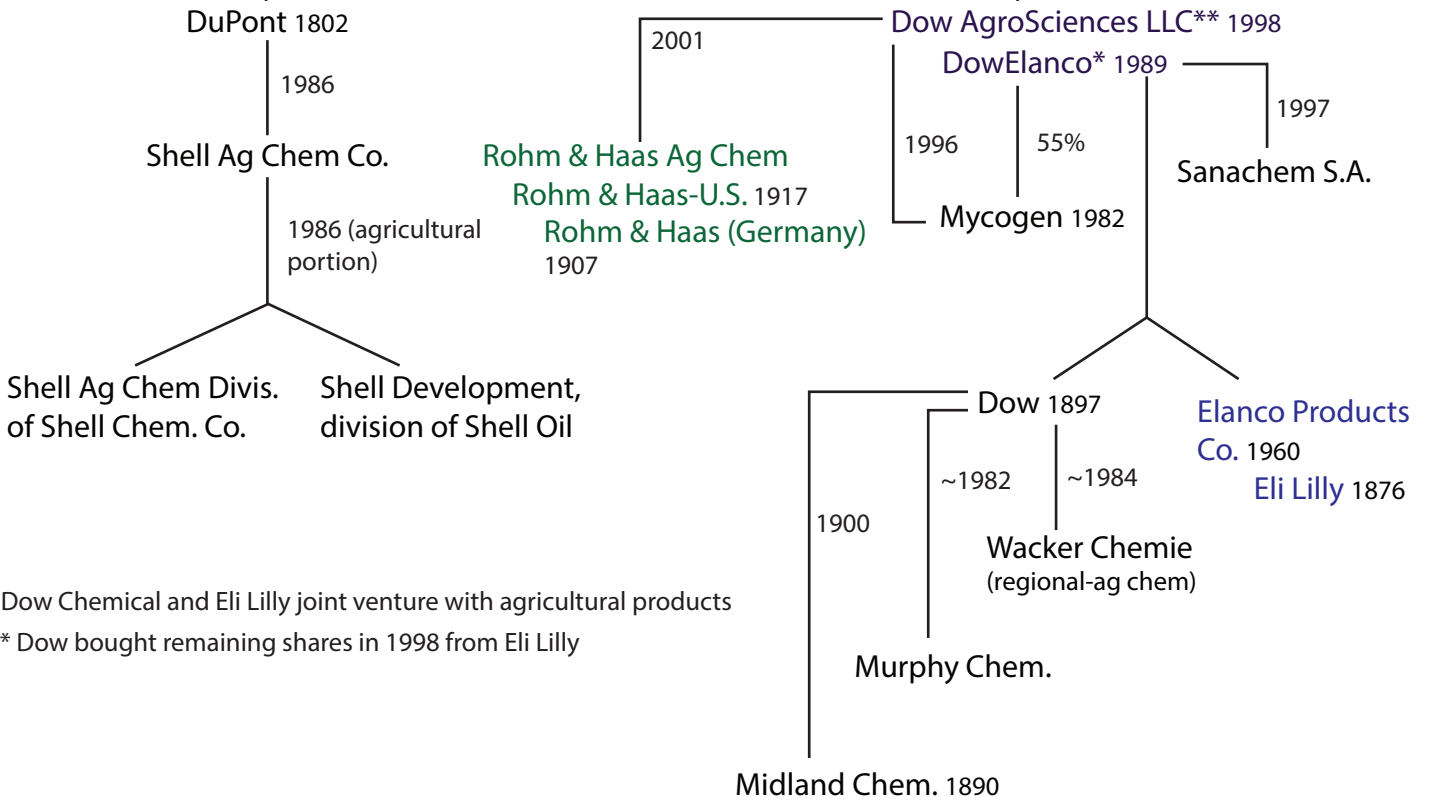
DuPont 1802

1986

Shell Ag Chem Co.

1986 (agricultural portion)

Shell Ag Chem Divis. of Shell Chem. Co.

Shell Development, division of Shell Oil

2001

Rohm & Haas Ag Chem

Rohm & Haas-U.S. 1917

Rohm & Haas (Germany) 1907

Dow AgroSciences LLC** 1998

DowElanco* 1989

1996

55%

Mycogen 1982

1997

Sanachem S.A.

Dow 1897

Elanco Products Co. 1960

Eli Lilly 1876

~1982

~1984

1900

Wacker Chemie (regional-ag chem)

Murphy Chem.

Midland Chem. 1890

Dow Chemical and Eli Lilly joint venture with agricultural products

* Dow bought remaining shares in 1998 from Eli Lilly